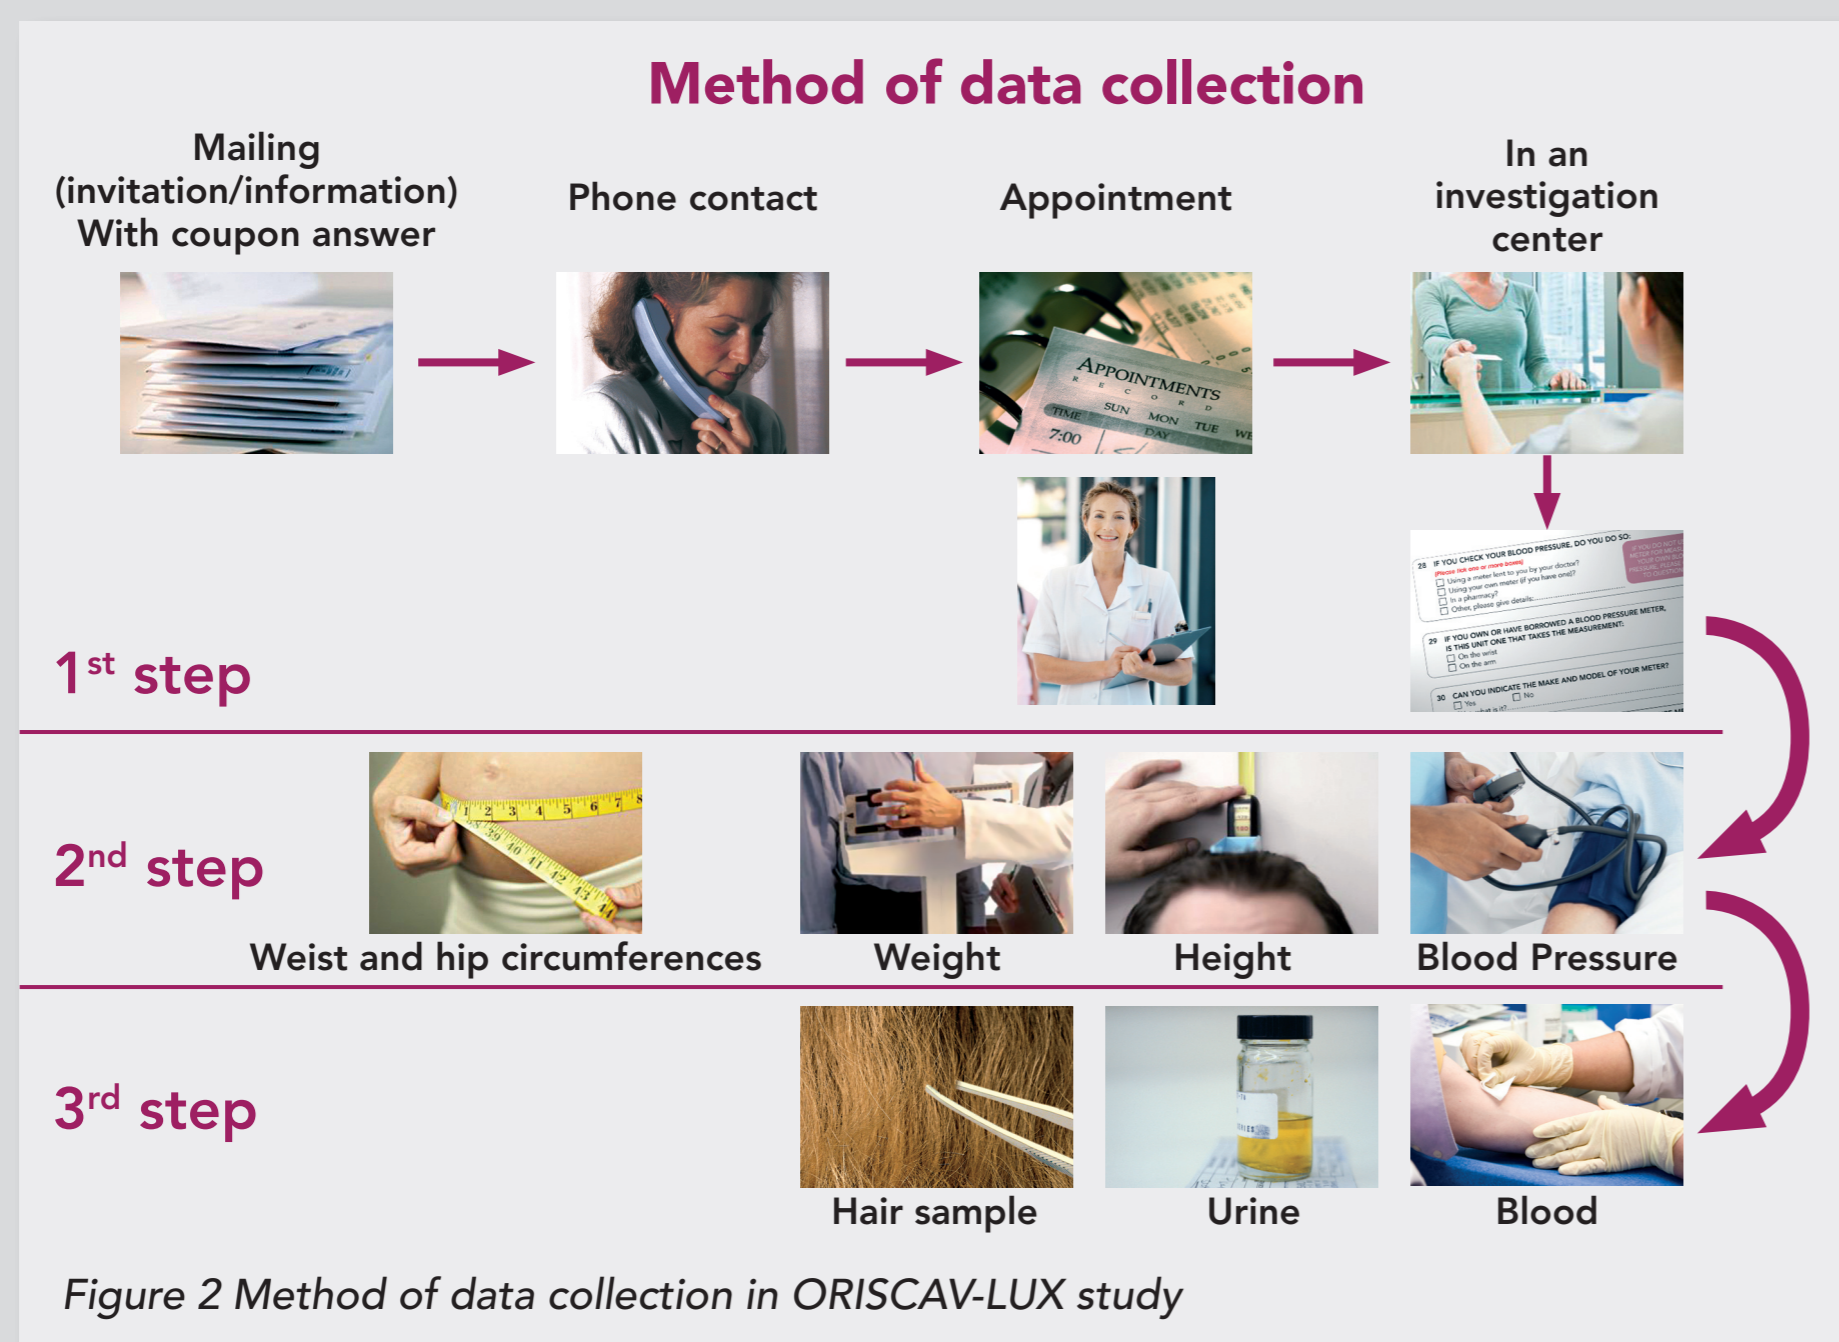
Method of data collection

Mailing (invitation/information) With coupon answer

Phone contact

Appointment

APPOINTMENTS RECORD SUN MON TUE WE TIME DAY 7:00

In an investigation center

28 IF YOU CHECK YOUR BLOOD PRESSURE, DO YOU DO SO:

29 IF YOU OWN OR HAVE BORROWED A BLOOD PRESSURE METER, IS THIS UNIT ONE THAT TAKES THE MEASUREMENT:

30 CAN YOU INDICATE THE MAKE AND MODEL OF YOUR METER?

$1^{st}$ step

$2^{nd}$ step

Weist and hip circumferences

Weight

Height

Blood Pressure

$3^{rd}$ step

Hair sample

Urine

Blood

Figure 2 Method of data collection in ORISCAV-LUX study